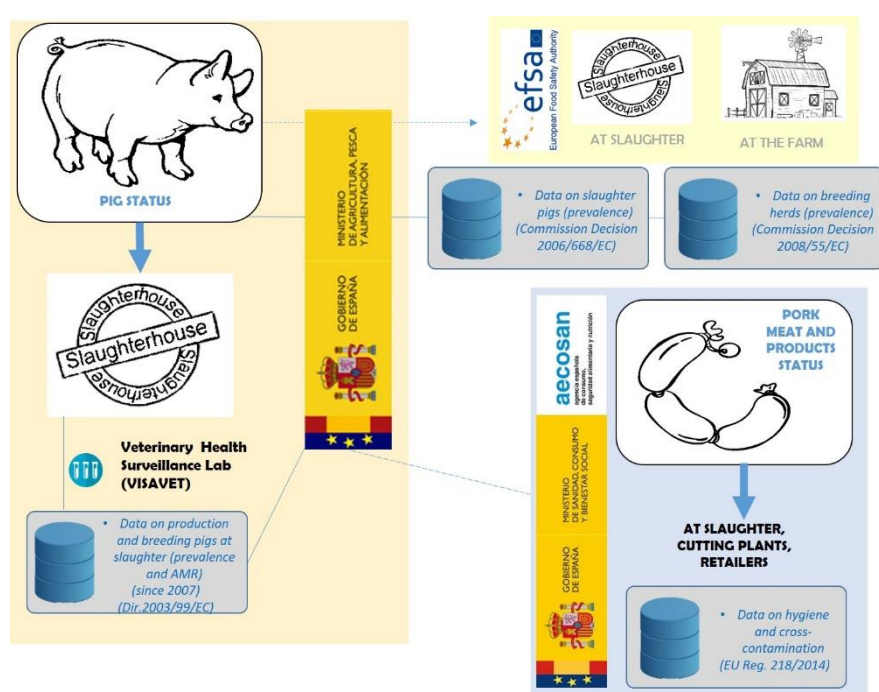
PIG STATUS

Slaughterhouse Slaughterhouse Slaughterhouse

Veterinary Health Surveillance Lab (VISAVET)

• Data on production and breeding pigs at slaughter (prevalence and AMR) (since 2007) (Dir.2003/99/EC)

MINISTERIO DE AGRICULTURA, PESCA Y ALIMENTACIÓN

GOBIERNO DE ESPAÑA

efsa European Food Safety Authority

Slaughterhouse Slaughterhouse Slaughterhouse

AT SLAUGHTER

AT THE FARM

• Data on slaughter pigs (prevalence) (Commission Decision 2006/668/EC)

• Data on breeding herds (prevalence) (Commission Decision 2008/55/EC)

aecosan agencia española de consumo, seguridad alimentaria y nutrición

MINISTERIO DE SANIDAD, CONSUMO Y BIENESTAR SOCIAL

GOBIERNO DE ESPAÑA

PORK MEAT AND PRODUCTS STATUS

AT SLAUGHTER, CUTTING PLANTS, RETAILERS

• Data on hygiene and cross-contamination (EU Reg. 218/2014)